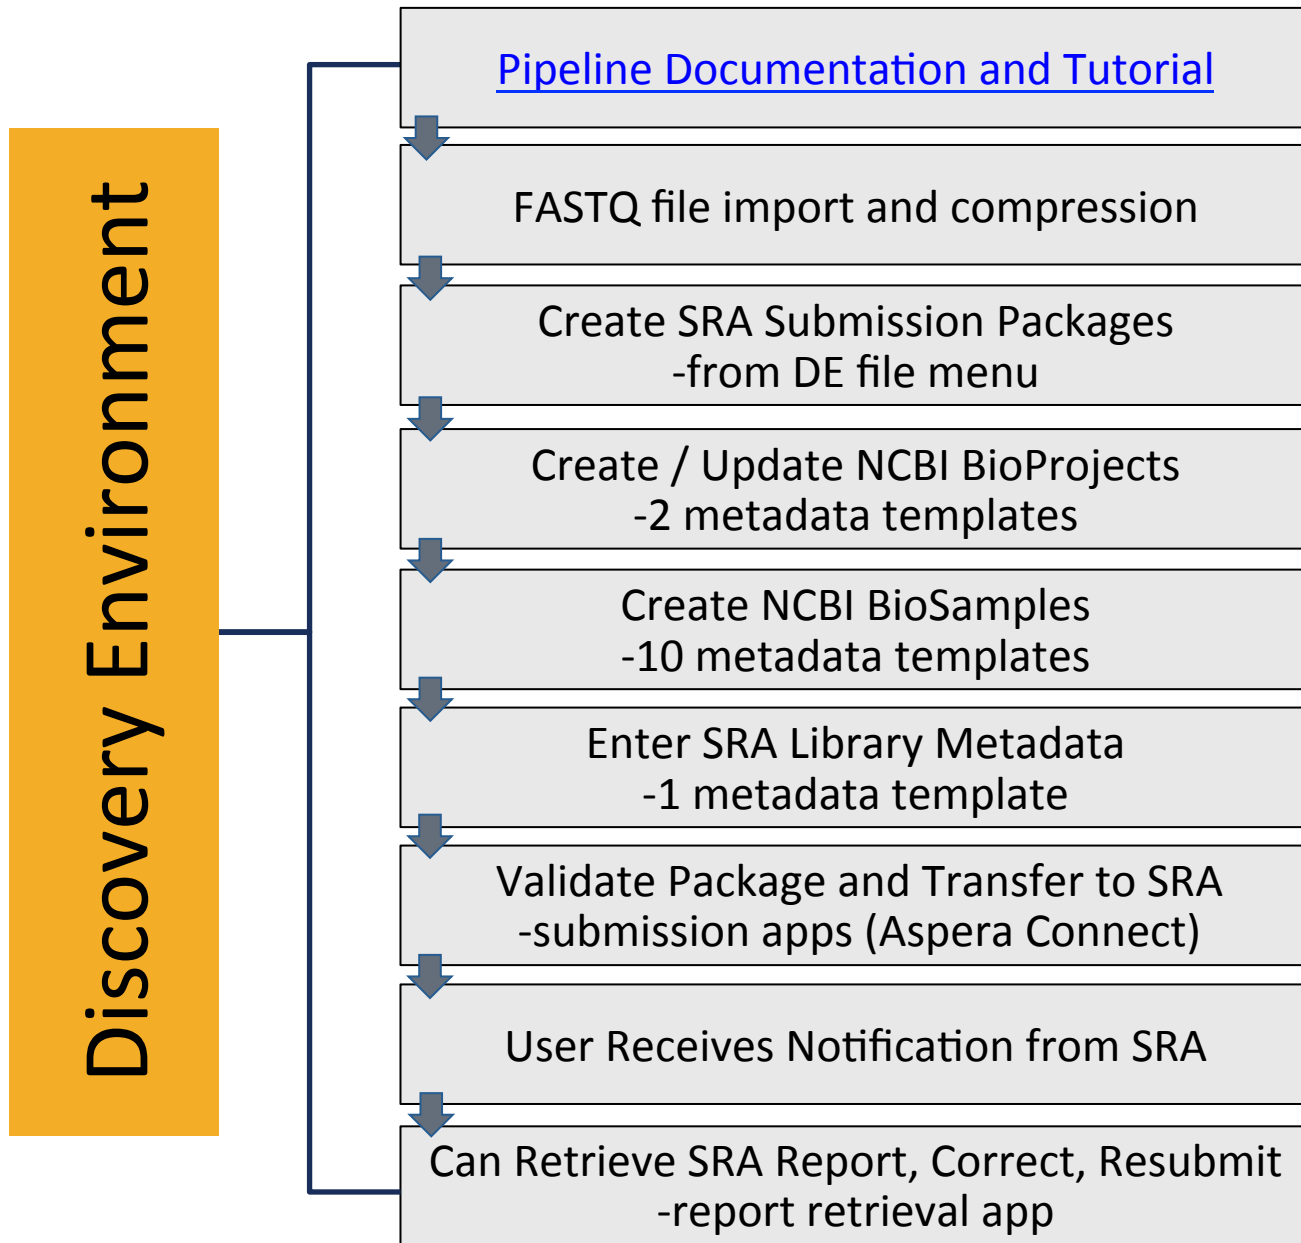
Discovery Environment

Pipeline Documentation and Tutorial

FASTQ file import and compression

Create SRA Submission Packages
-from DE file menu

Create / Update NCBI BioProjects
-2 metadata templates

Create NCBI BioSamples
-10 metadata templates

Enter SRA Library Metadata
-1 metadata template

Validate Package and Transfer to SRA
-submission apps (Aspera Connect)

User Receives Notification from SRA

Can Retrieve SRA Report, Correct, Resubmit
-report retrieval app